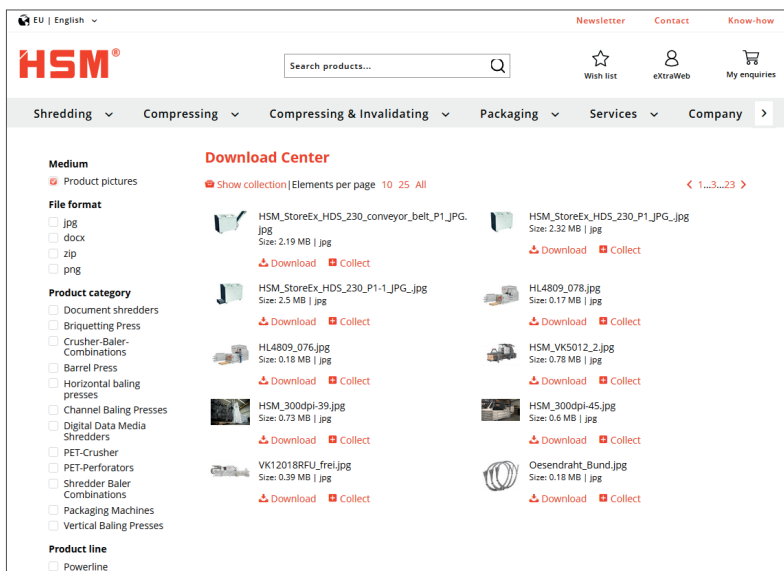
EU | English

Newsletter Contact Know-how

HSM®

Search products...

Wish list eXtraWeb My enquiries

Shredding Compressing Compressing & Invalidating Packaging Services Company

Medium
Product pictures

File format
jpg
docx
zip
png

Product category
Document shredders
Briquetting Press
Crusher-Baler-Combinations
Barrel Press
Horizontal baling presses
Channel Baling Presses
Digital Data Media Shredders
PET-Crusher
PET-Perforators
Shredder Baler Combinations
Packaging Machines
Vertical Baling Presses

Product line
Powerline

Download Center

Show collection | Elements per page 10 25 All

1...3...23

HSM_StoreEx_HDS_230_conveyor_belt_P1_JPG..jpg
Size: 2.19 MB | jpg
Download Collect

HSM_StoreEx_HDS_230_P1_JPG_.jpg
Size: 2.32 MB | jpg
Download Collect

HSM_StoreEx_HDS_230_P1-1_JPG_.jpg
Size: 2.5 MB | jpg
Download Collect

HL4809_078.jpg
Size: 0.17 MB | jpg
Download Collect

HL4809_076.jpg
Size: 0.18 MB | jpg
Download Collect

HSM_VK5012_2.jpg
Size: 0.78 MB | jpg
Download Collect

HSM_300dpi-39.jpg
Size: 0.73 MB | jpg
Download Collect

HSM_300dpi-45.jpg
Size: 0.6 MB | jpg
Download Collect

VK12018RFU_frei.jpg
Size: 0.39 MB | jpg
Download Collect

Oesendraht_Bund.jpg
Size: 0.18 MB | jpg
Download Collect